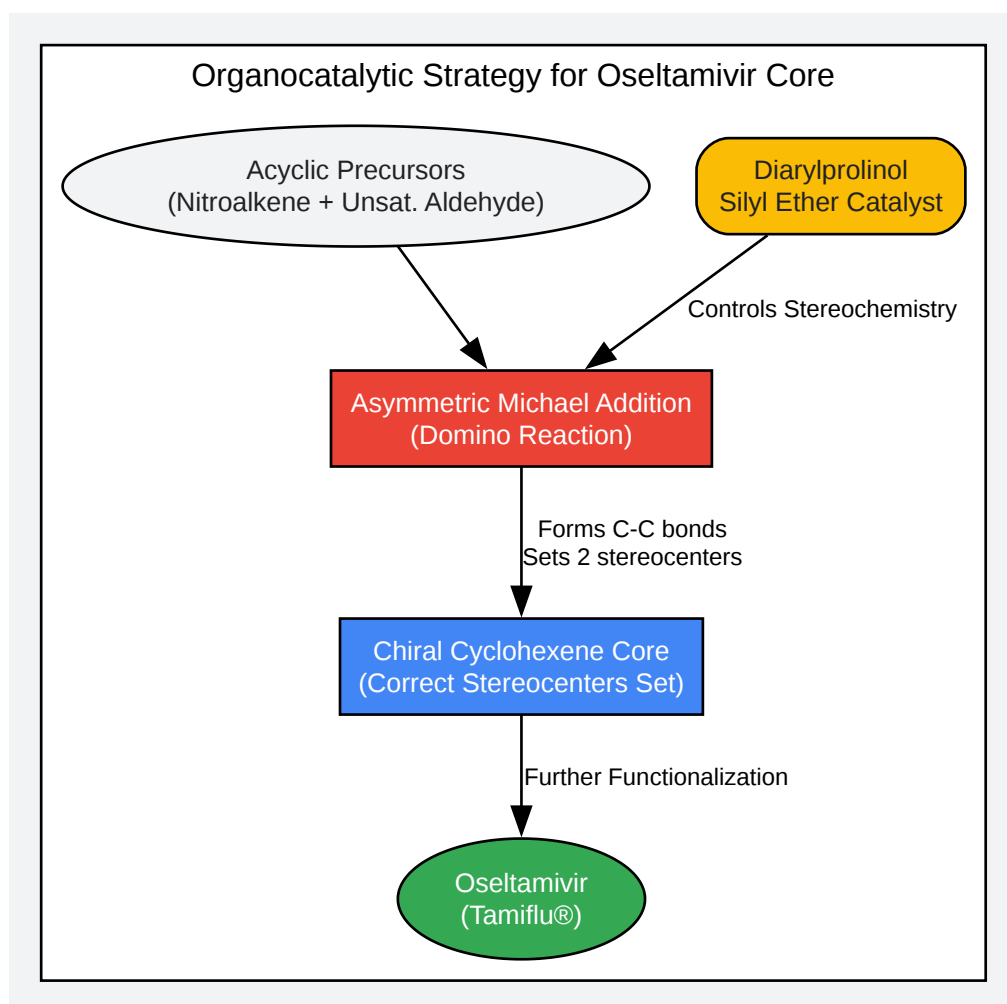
Organocatalytic Strategy for Oseltamivir Core

Acyclic Precursors
(Nitroalkene + Unsat. Aldehyde)

Diarylprolinol
Silyl Ether Catalyst

Controls Stereochemistry

Asymmetric Michael Addition
(Domino Reaction)

Forms C-C bonds
Sets 2 stereocenters

Chiral Cyclohexene Core
(Correct Stereocenters Set)

Further Functionalization

Oseltamivir
(Tamiflu®)